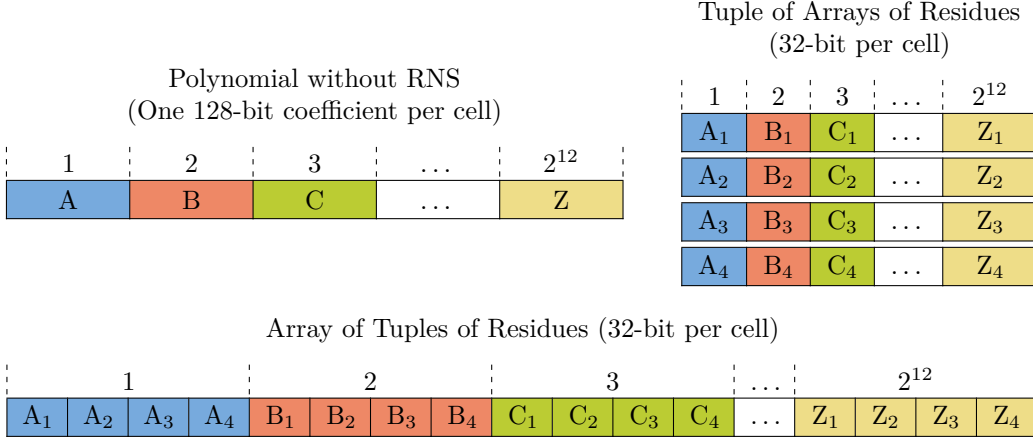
Polynomial without RNS
(One 128-bit coefficient per cell)

| 1 | 2 | 3 | ... | $2^{12}$ |
|---|---|---|---|---|
| A | B | C | ... | Z |

Tuple of Arrays of Residues
(32-bit per cell)

| 1 | 2 | 3 | ... | $2^{12}$ |
|---|---|---|---|---|
| $A_1$ | $B_1$ | $C_1$ | ... | $Z_1$ |
| $A_2$ | $B_2$ | $C_2$ | ... | $Z_2$ |
| $A_3$ | $B_3$ | $C_3$ | ... | $Z_3$ |
| $A_4$ | $B_4$ | $C_4$ | ... | $Z_4$ |

Array of Tuples of Residues (32-bit per cell)

| 1 | | | | 2 | | | | 3 | | | | ... | $2^{12}$ | | | |
|---|---|---|---|---|---|---|---|---|---|---|---|---|---|---|---|---|
| $A_1$ | $A_2$ | $A_3$ | $A_4$ | $B_1$ | $B_2$ | $B_3$ | $B_4$ | $C_1$ | $C_2$ | $C_3$ | $C_4$ | ... | $Z_1$ | $Z_2$ | $Z_3$ | $Z_4$ |